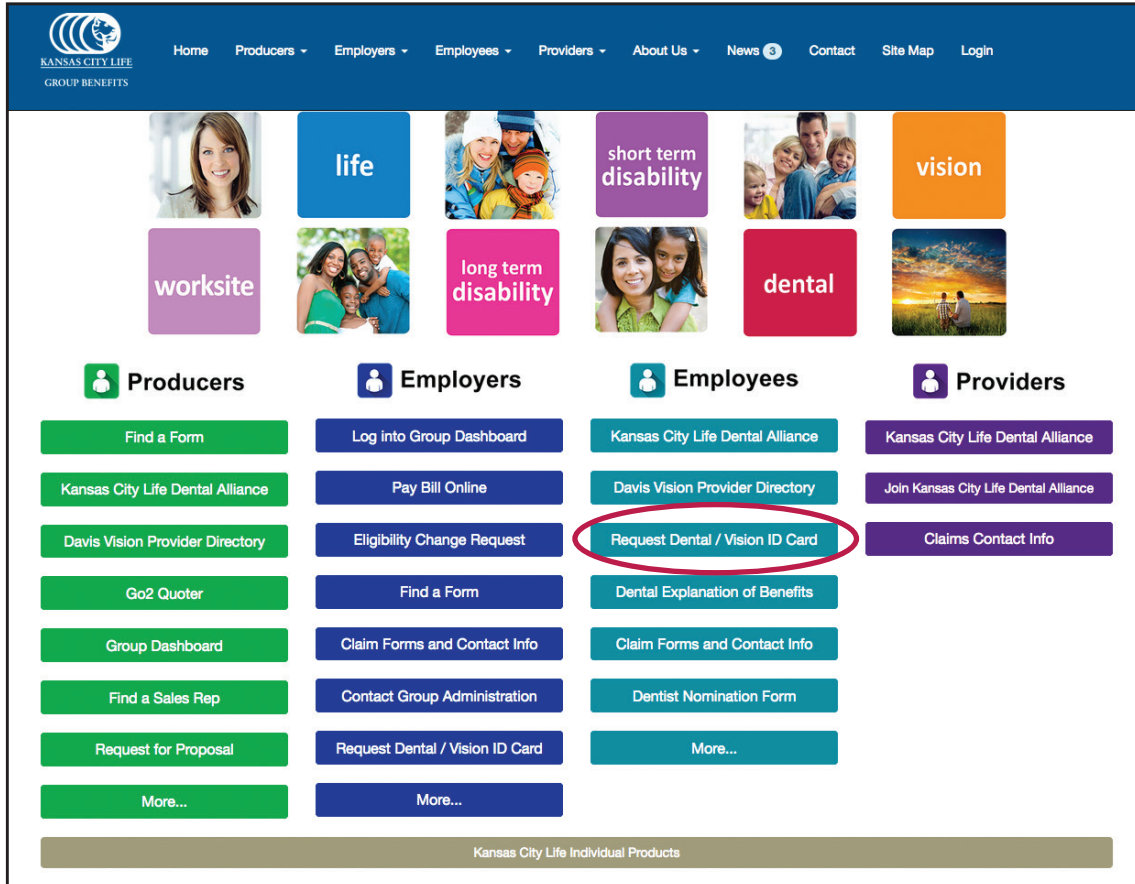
KANSAS CITY LIFE
GROUP BENEFITS

Home Producers Employers Employees Providers About Us News 3 Contact Site Map Login

life

short term disability

vision

worksite

long term disability

dental

Producers

Find a Form

Kansas City Life Dental Alliance

Davis Vision Provider Directory

Go2 Quoter

Group Dashboard

Find a Sales Rep

Request for Proposal

More...

Employers

Log into Group Dashboard

Pay Bill Online

Eligibility Change Request

Find a Form

Claim Forms and Contact Info

Contact Group Administration

Request Dental / Vision ID Card

More...

Employees

Kansas City Life Dental Alliance

Davis Vision Provider Directory

Request Dental / Vision ID Card

Dental Explanation of Benefits

Claim Forms and Contact Info

Dentist Nomination Form

More...

Providers

Kansas City Life Dental Alliance

Join Kansas City Life Dental Alliance

Claims Contact Info

Kansas City Life Individual Products